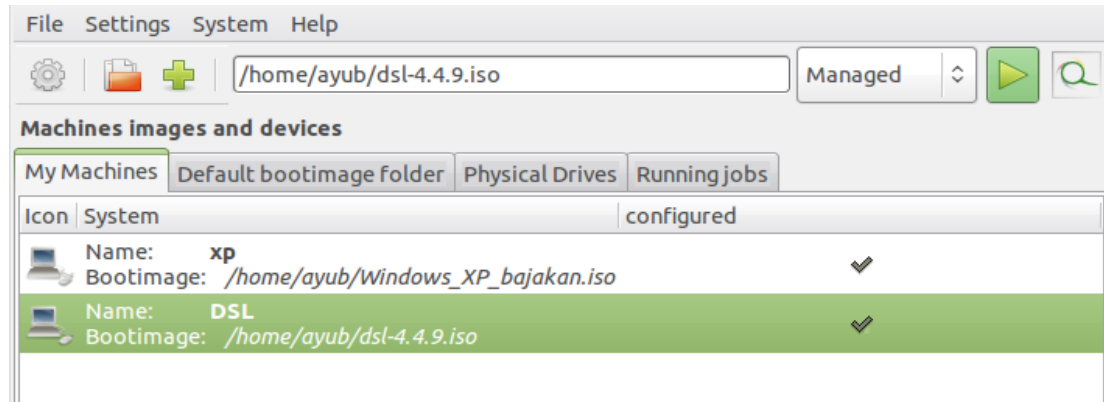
File Settings System Help

/home/ayub/dsl-4.4.9.iso

Managed

Machines images and devices

My Machines | Default bootimage folder | Physical Drives | Running jobs

| Icon | System | configured |
|---|---|---|
| | Name: **xp** Bootimage: */home/ayub/Windows_XP_bajakan.iso* | ✓ |
| | Name: **DSL** Bootimage: */home/ayub/dsl-4.4.9.iso* | ✓ |